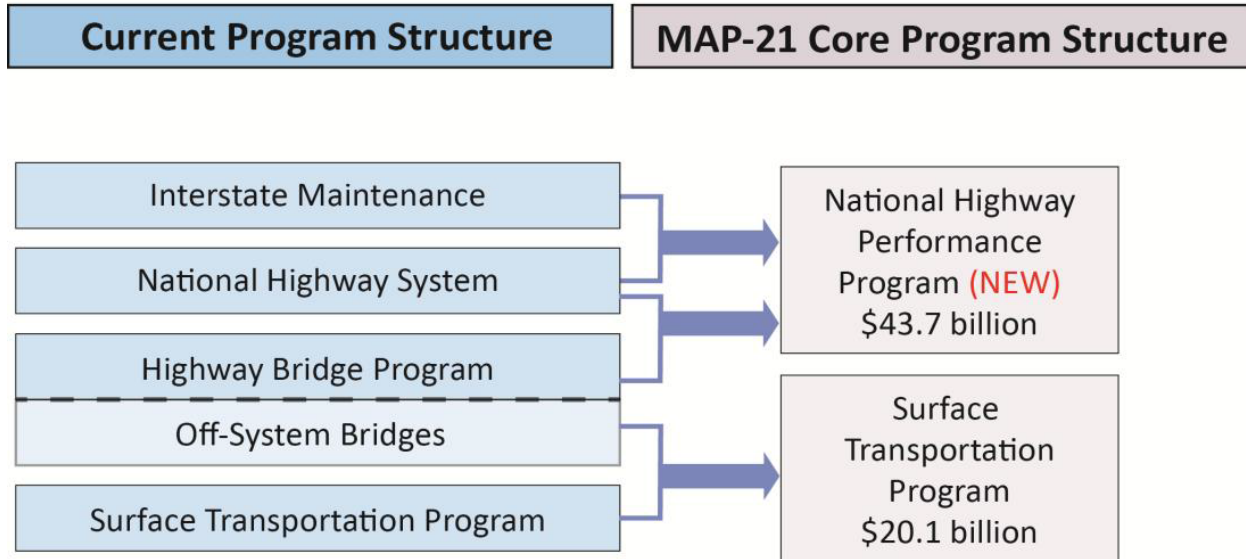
Current Program Structure

MAP-21 Core Program Structure

Interstate Maintenance

National Highway System

Highway Bridge Program

Off-System Bridges

Surface Transportation Program

National Highway Performance Program (NEW) \$43.7 billion

Surface Transportation Program \$20.1 billion